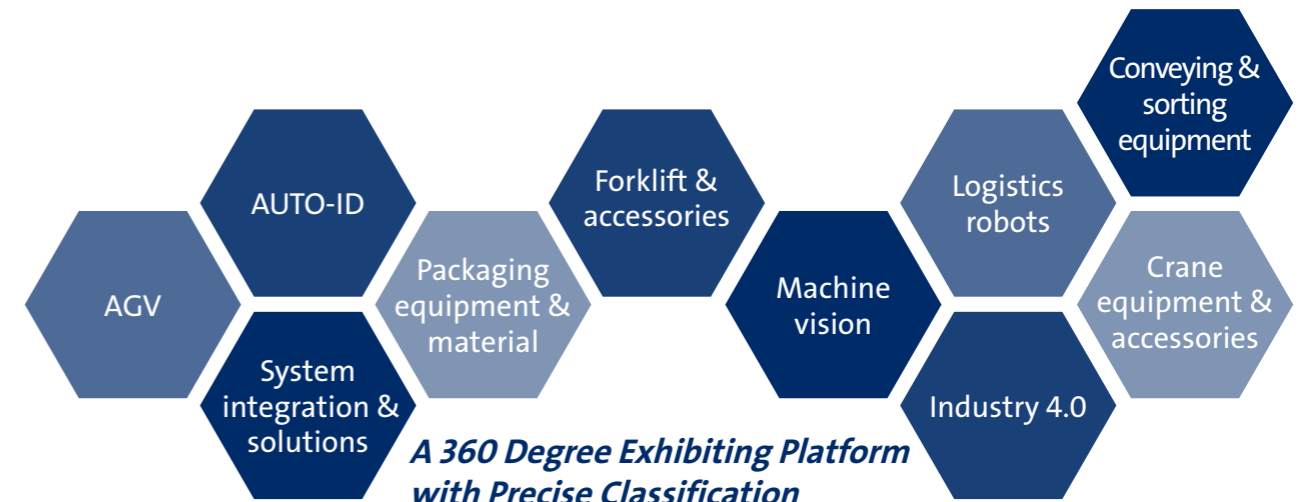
AGV

AUTO-ID

System integration & solutions

Packaging equipment & material

Forklift & accessories

Machine vision

Logistics robots

Industry 4.0

Conveying & sorting equipment

Crane equipment & accessories

A 360 Degree Exhibiting Platform with Precise Classification